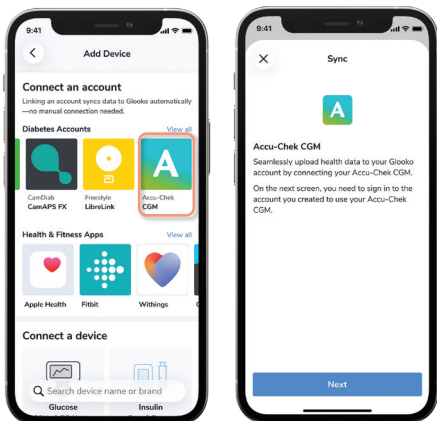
9:41

Add Device

Connect an account

Linking an account syncs data to Glooko automatically—no manual connection needed.

Diabetes Accounts

View all

CamDiab
CamAPS FX

Freestyle
LibreLink

Accu-Chek
CGM

Health & Fitness Apps

View all

Apple Health

Fitbit

Withings

Connect a device

Search device name or brand

Glucose

Insulin

9:41

Sync

Accu-Chek CGM

Seamlessly upload health data to your Glooko account by connecting your Accu-Chek CGM.

On the next screen, you need to sign in to the account you created to use your Accu-Chek CGM.

Next